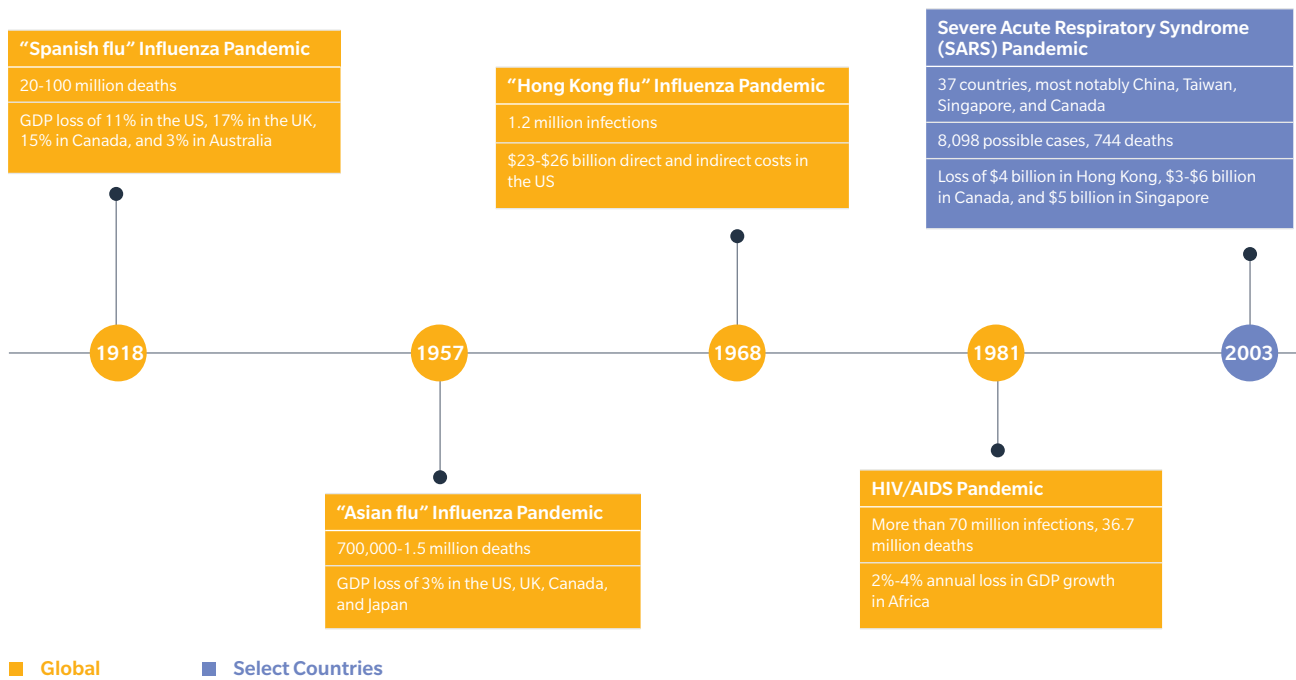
"Spanish flu" Influenza Pandemic

20-100 million deaths

GDP loss of 11% in the US, 17% in the UK, 15% in Canada, and 3% in Australia

"Hong Kong flu" Influenza Pandemic

1.2 million infections

$23-$26 billion direct and indirect costs in the US

Severe Acute Respiratory Syndrome (SARS) Pandemic

37 countries, most notably China, Taiwan, Singapore, and Canada

8,098 possible cases, 744 deaths

Loss of $4 billion in Hong Kong, $3-$6 billion in Canada, and $5 billion in Singapore

1918

1957

1968

1981

2003

"Asian flu" Influenza Pandemic

700,000-1.5 million deaths

GDP loss of 3% in the US, UK, Canada, and Japan

HIV/AIDS Pandemic

More than 70 million infections, 36.7 million deaths

2%-4% annual loss in GDP growth in Africa

Global

Select Countries